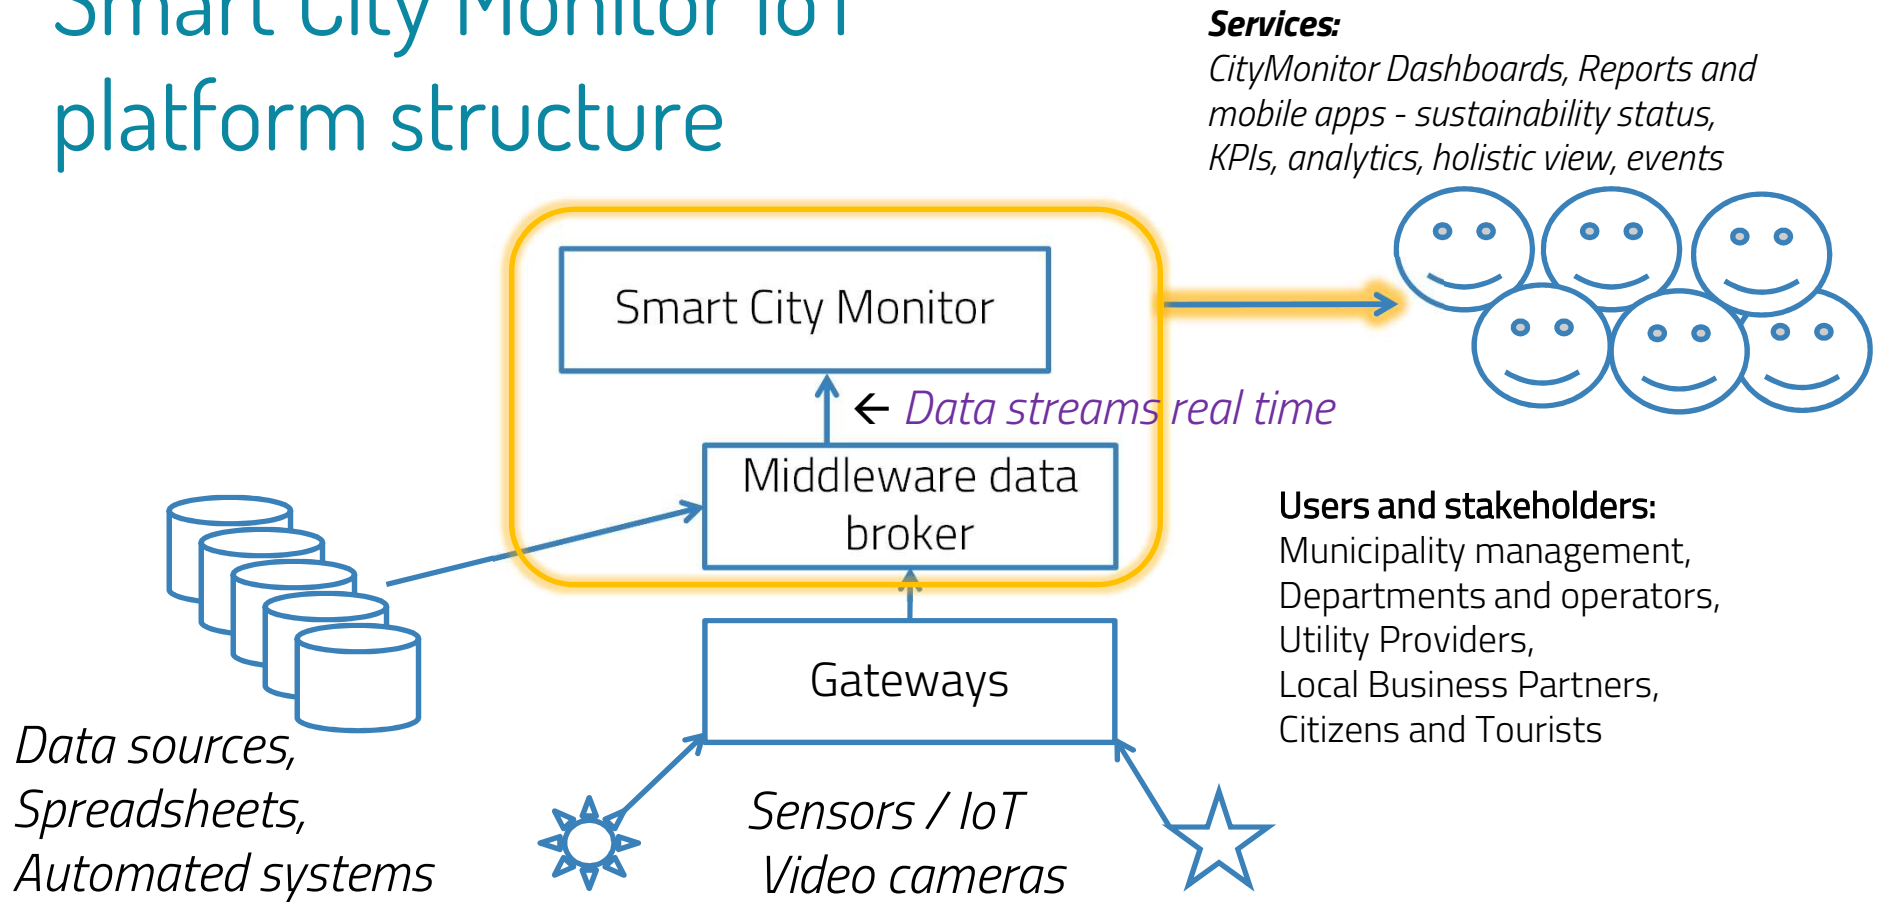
Smart City Monitor IoT platform structure

Services:
CityMonitor Dashboards, Reports and mobile apps - sustainability status, KPIs, analytics, holistic view, events

Smart City Monitor

← Data streams real time

Middleware data broker

Users and stakeholders:
Municipality management,
Departments and operators,
Utility Providers,
Local Business Partners,
Citizens and Tourists

Gateways

Data sources,
Spreadsheets,
Automated systems

Sensors / IoT
Video cameras